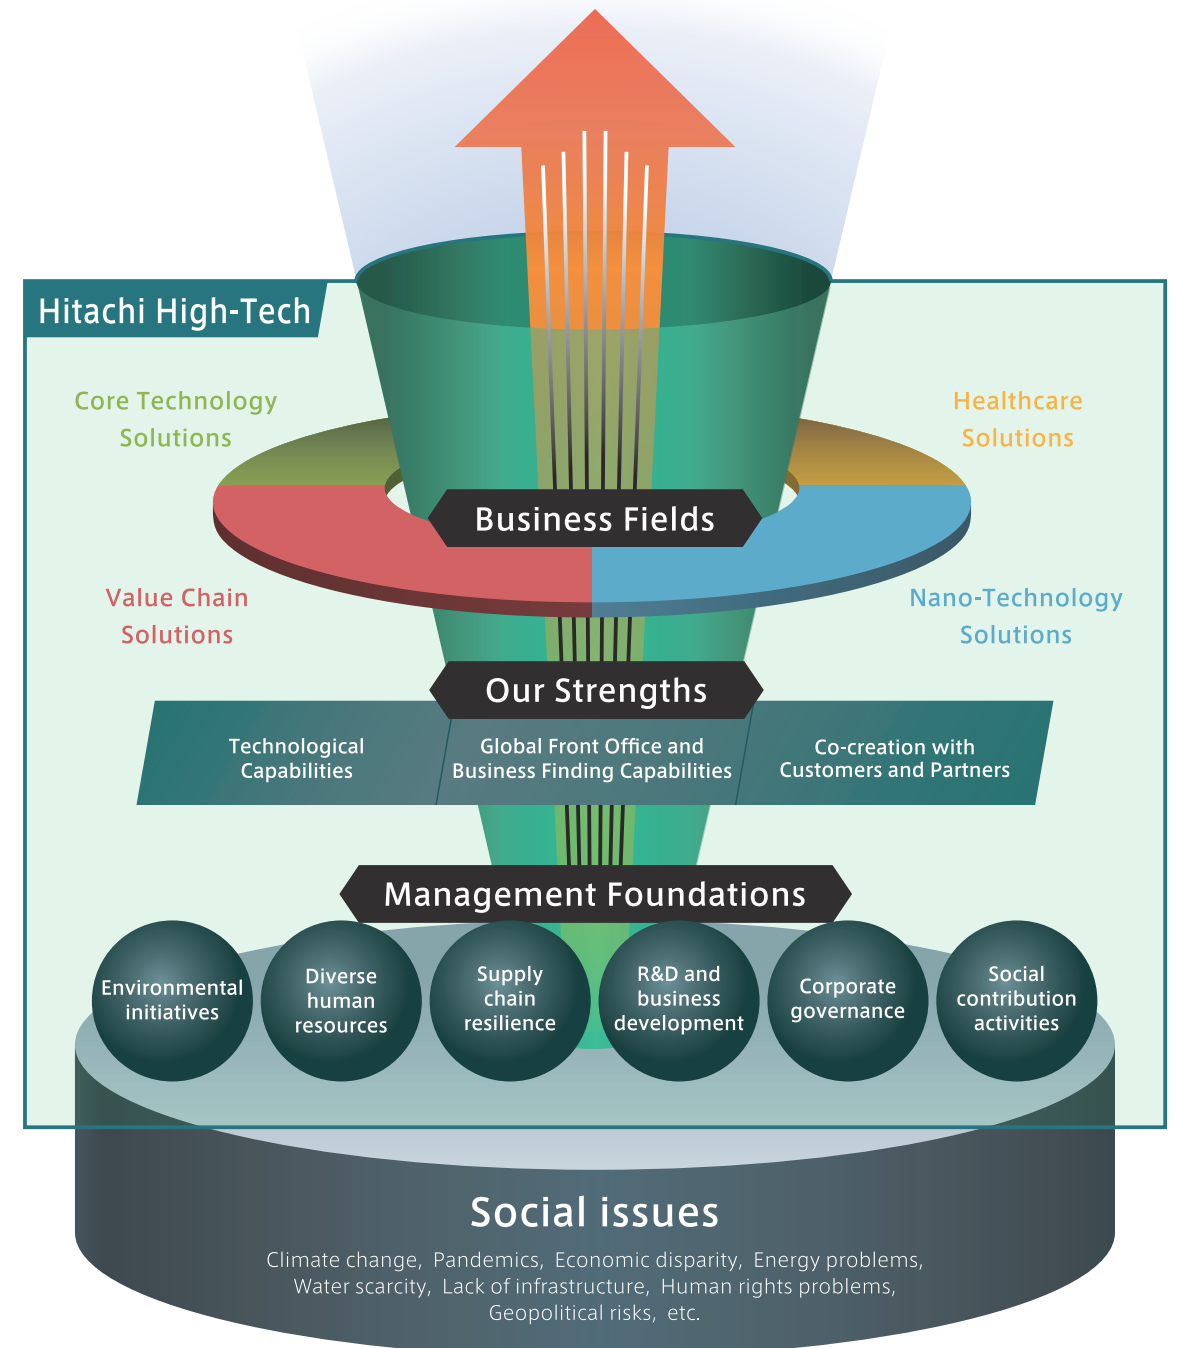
Hitachi High-Tech

Core Technology Solutions

Healthcare Solutions

Business Fields

Value Chain Solutions

Nano-Technology Solutions

Our Strengths

Technological Capabilities

Global Front Office and Business Finding Capabilities

Co-creation with Customers and Partners

Management Foundations

Environmental initiatives

Diverse human resources

Supply chain resilience

R&D and business development

Corporate governance

Social contribution activities

Social issues

Climate change, Pandemics, Economic disparity, Energy problems, Water scarcity, Lack of infrastructure, Human rights problems, Geopolitical risks, etc.